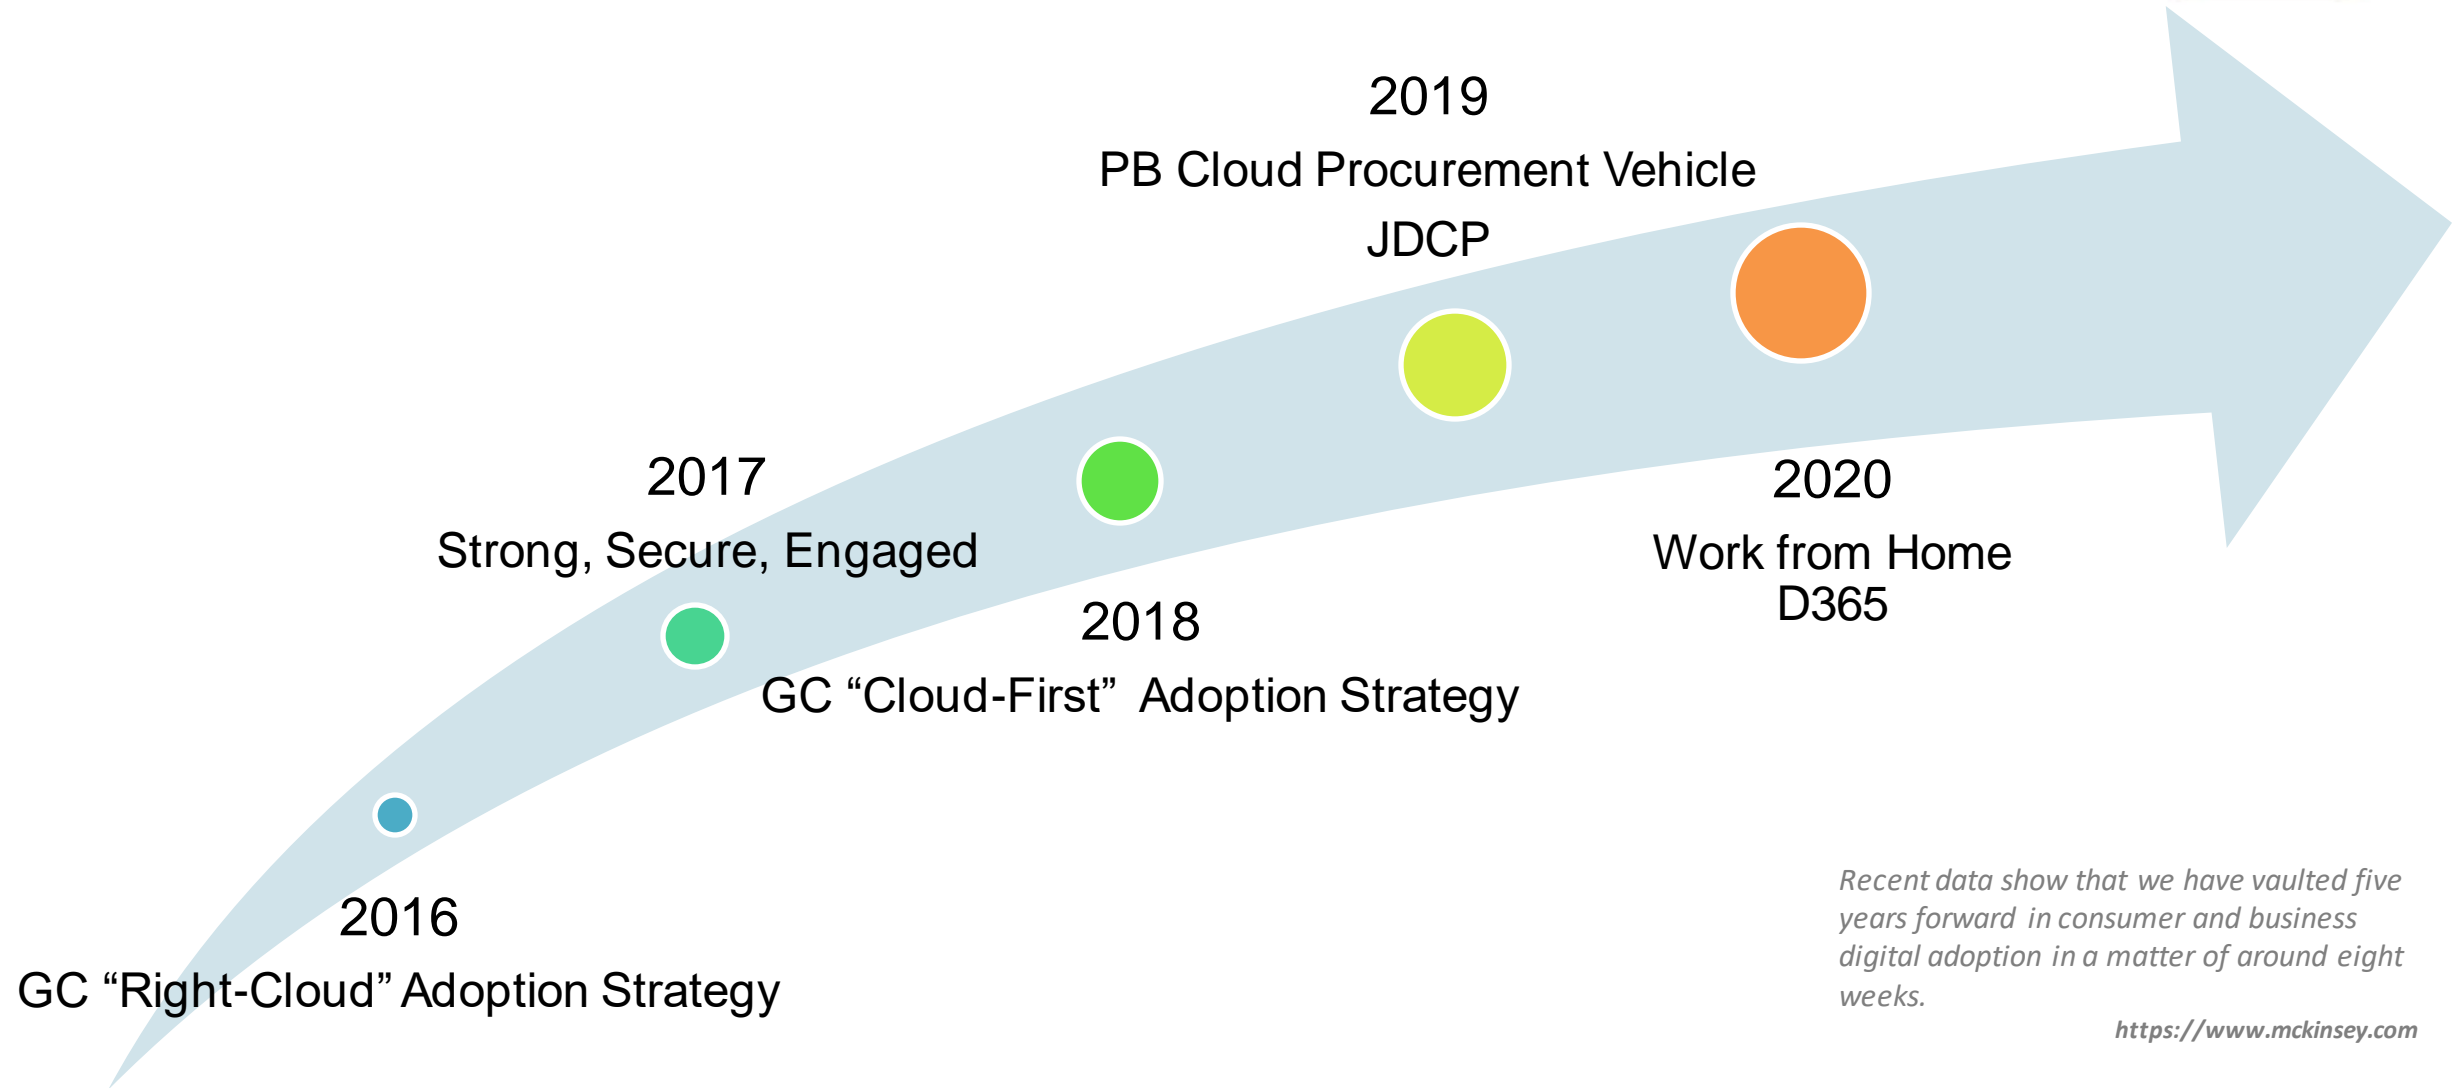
2019
PB Cloud Procurement Vehicle
JDCP

2017
Strong, Secure, Engaged

2018
GC “Cloud-First” Adoption Strategy

2020
Work from Home
D365

2016
GC “Right-Cloud” Adoption Strategy

Recent data show that we have vaulted five years forward in consumer and business digital adoption in a matter of around eight weeks.

https://www.mckinsey.com